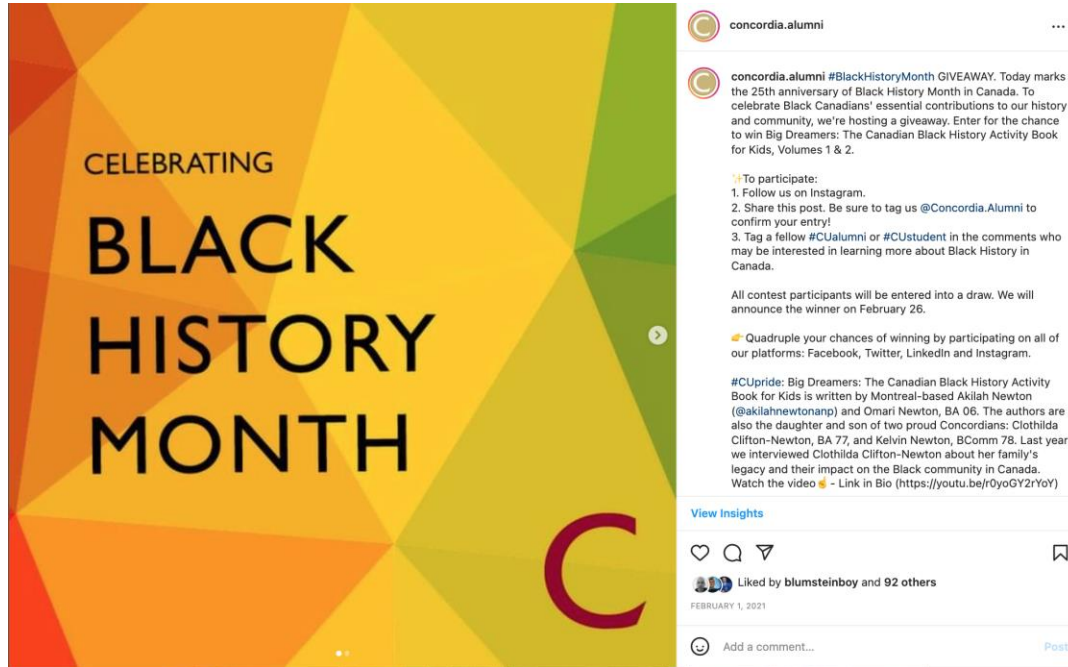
CELEBRATING

BLACK HISTORY MONTH

C

concordia.alumni

...

concordia.alumni #BlackHistoryMonth GIVEAWAY. Today marks the 25th anniversary of Black History Month in Canada. To celebrate Black Canadians' essential contributions to our history and community, we're hosting a giveaway. Enter for the chance to win Big Dreamers: The Canadian Black History Activity Book for Kids, Volumes 1 & 2.

✨To participate:
1. Follow us on Instagram.
2. Share this post. Be sure to tag us @Concordia.Alumni to confirm your entry!
3. Tag a fellow #CUalumni or #CUstudent in the comments who may be interested in learning more about Black History in Canada.

All contest participants will be entered into a draw. We will announce the winner on February 26.

👉 Quadruple your chances of winning by participating on all of our platforms: Facebook, Twitter, LinkedIn and Instagram.

#CUpride: Big Dreamers: The Canadian Black History Activity Book for Kids is written by Montreal-based Akilah Newton (@akilahnewtonanp) and Omari Newton, BA 06. The authors are also the daughter and son of two proud Concordians: Clothilda Clifton-Newton, BA 77, and Kelvin Newton, BComm 78. Last year we interviewed Clothilda Clifton-Newton about her family's legacy and their impact on the Black community in Canada. Watch the video✌ - Link in Bio (https://youtu.be/r0yoGY2rYoY)

View Insights

Liked by blumsteinboy and 92 others

FEBRUARY 1, 2021

Add a comment...

Post